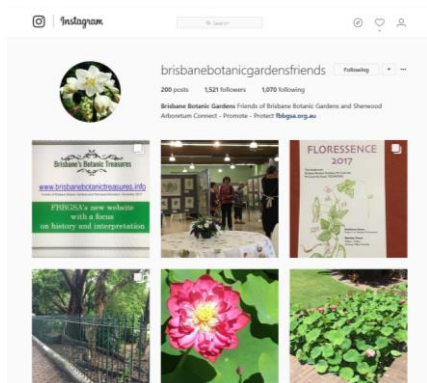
Instagram

Search

brisbanebotanicgardensfriends Following ...

200 posts 1,521 followers 1,070 following

Brisbane Botanic Gardens Friends of Brisbane Botanic Gardens and Sherwood Arboretum Connect - Promote - Protect fbbgsa.org.au

Brisbane's Botanic Treasures

www.brisbanebotanictreasures.info

FBBGSA's new website with a focus on history and interpretation

FLORESSENCE 2017

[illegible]